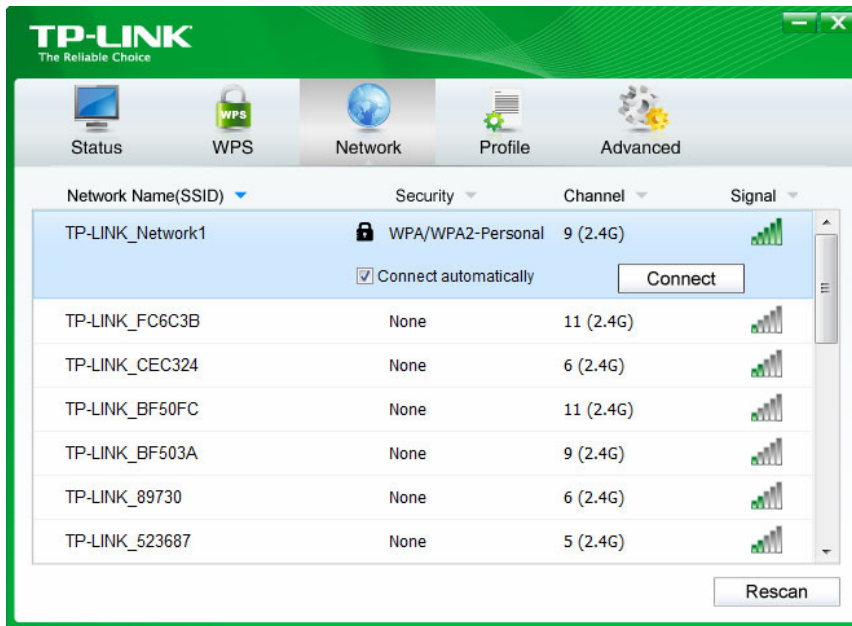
TP-LINK
The Reliable Choice

Status
WPS
WPS
Network
Profile
Advanced

| Network Name(SSID) | Security | Channel | Signal |
|---|---|---|---|
| TP-LINK_Network1 | WPA/WPA2-Personal | 9 (2.4G) | |
| | Connect automatically | Connect | |
| TP-LINK_FC6C3B | None | 11 (2.4G) | |
| TP-LINK_CEC324 | None | 6 (2.4G) | |
| TP-LINK_BF50FC | None | 11 (2.4G) | |
| TP-LINK_BF503A | None | 9 (2.4G) | |
| TP-LINK_89730 | None | 6 (2.4G) | |
| TP-LINK_523687 | None | 5 (2.4G) | |

Rescan